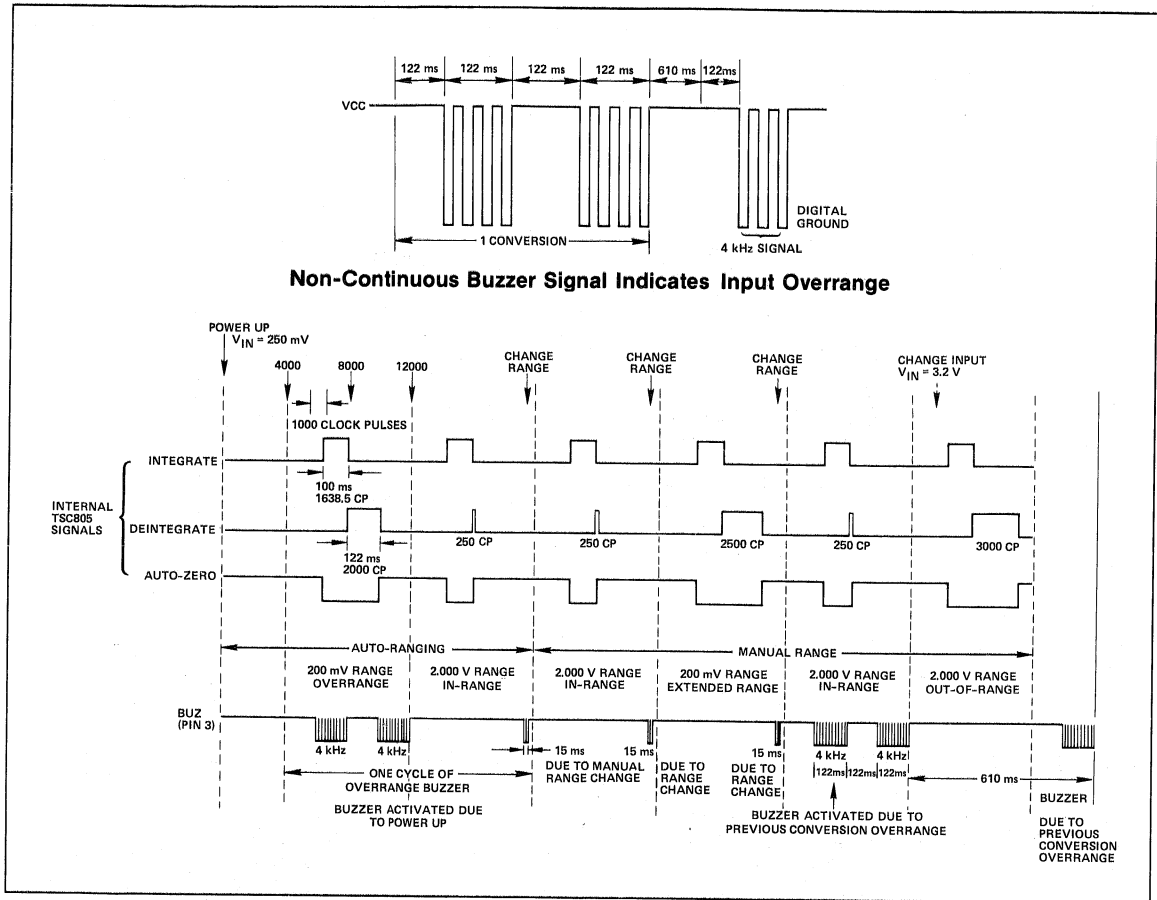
122 ms 122 ms 122 ms 122 ms 610 ms 122ms

VCC

DIGITAL GROUND

1 CONVERSION

4 kHz SIGNAL

Non-Continuous Buzzer Signal Indicates Input Overrange

POWER UP
$V_{IN}$ = 250 mV

4000 8000 12000

CHANGE RANGE

CHANGE RANGE

CHANGE RANGE

CHANGE INPUT
$V_{IN}$ = 3.2 V

1000 CLOCK PULSES

INTEGRATE

100 ms
1638.5 CP

INTERNAL TSC805 SIGNALS

DEINTEGRATE

250 CP 250 CP 2500 CP 250 CP 3000 CP

122 ms
2000 CP

AUTO-ZERO

AUTO-RANGING

MANUAL RANGE

200 mV RANGE OVERRANGE

2.000 V RANGE IN-RANGE

2.000 V RANGE IN-RANGE

200 mV RANGE EXTENDED RANGE

2.000 V RANGE IN-RANGE

2.000 V RANGE OUT-OF-RANGE

BUZ (PIN 3)

4 kHz 4 kHz

15 ms

15 ms

15 ms

4 kHz 4 kHz

122ms 122ms 122ms

610 ms

ONE CYCLE OF OVERRANGE BUZZER

DUE TO MANUAL RANGE CHANGE

DUE TO RANGE CHANGE

DUE TO RANGE CHANGE

BUZZER

BUZZER ACTIVATED DUE TO POWER UP

BUZZER ACTIVATED DUE TO PREVIOUS CONVERSION OVERRANGE

DUE TO PREVIOUS CONVERSION OVERRANGE